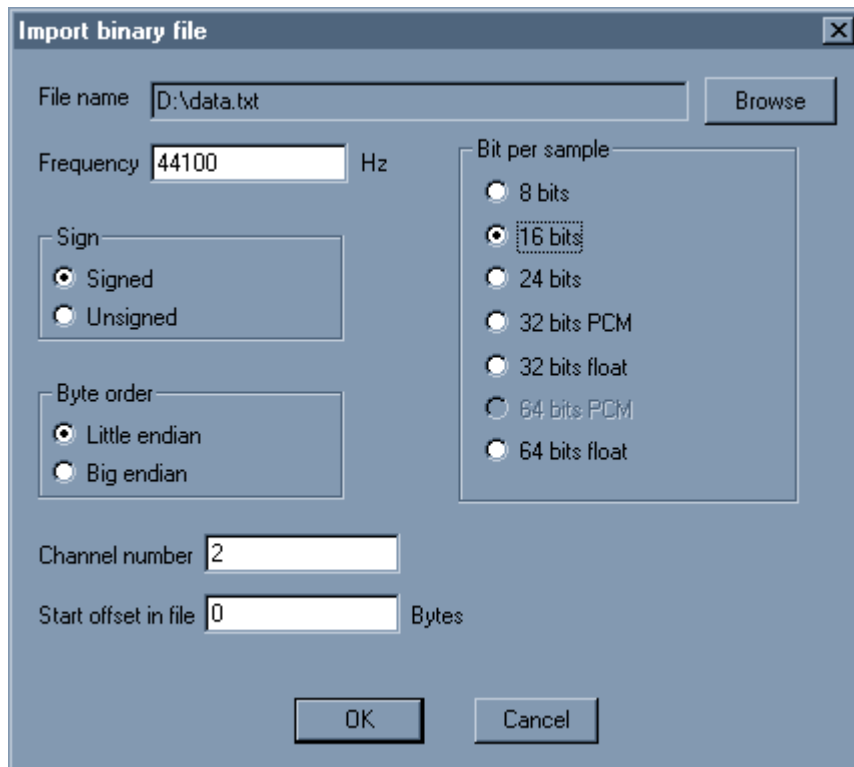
Import binary file

File name D:\data.txt Browse

Frequency 44100 Hz

Sign
Signed
Unsigned

Byte order
Little endian
Big endian

Bit per sample
8 bits
16 bits
24 bits
32 bits PCM
32 bits float
64 bits PCM
64 bits float

Channel number 2

Start offset in file 0 Bytes

OK Cancel